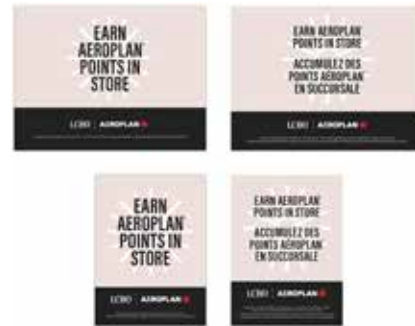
EARN AEROPLAN POINTS IN STORE

LCBO AEROPLAN

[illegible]

EARN AEROPLAN POINTS IN STORE

ACCUMULEZ DES POINTS AEROPLAN EN SUCCURSALE

LCBO AEROPLAN

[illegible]

EARN AEROPLAN POINTS IN STORE

LCBO AEROPLAN

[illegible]

EARN AEROPLAN POINTS IN STORE

ACCUMULEZ DES POINTS AEROPLAN EN SUCCURSALE

LCBO AEROPLAN

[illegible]